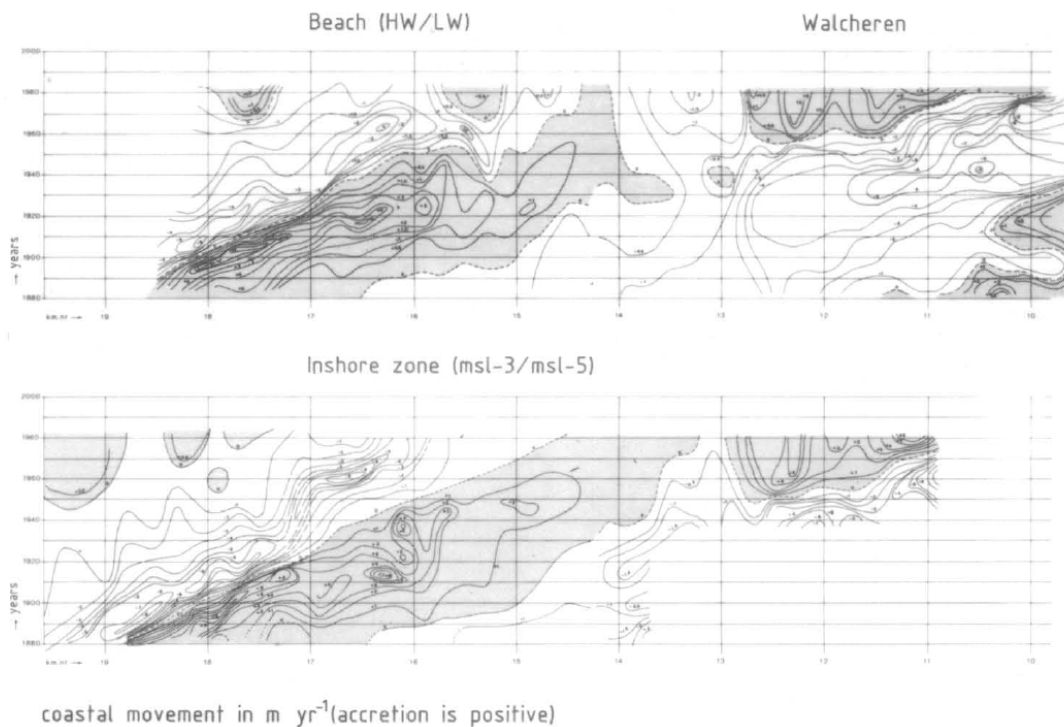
Beach (HW/LW)

Walcheren

2000
1980
1960
1940
1920
1900
1880

→ years

km.nr →
19
18
17
16
15
14
13
12
11
10

Inshore zone (msl-3/msl-5)

2000
1980
1960
1940
1920
1900
1880

→ years

km.nr →
19
18
17
16
15
14
13
12
11
10

coastal movement in m $yr^{-1}$(accretion is positive)